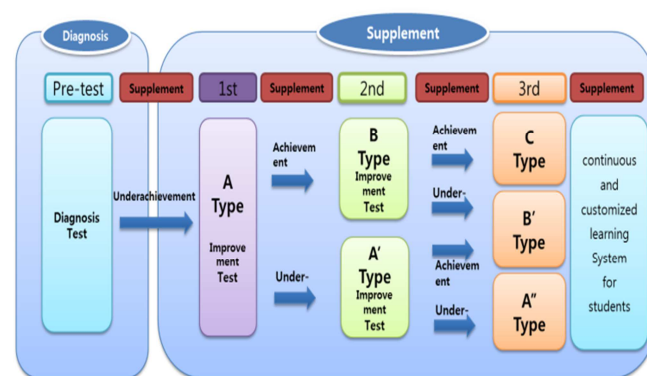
Diagnosis

Supplement

Pre-test

Supplement

1st

Supplement

2nd

Supplement

3rd

Supplement

Diagnosis Test

Underachievement

A Type

Improvement Test

Achievement

Under-

B Type

Improvement Test

A′ Type

Improvement Test

Achievement

Under-

Achievement

Under-

C Type

B′ Type

A″ Type

continuous and customized learning System for students